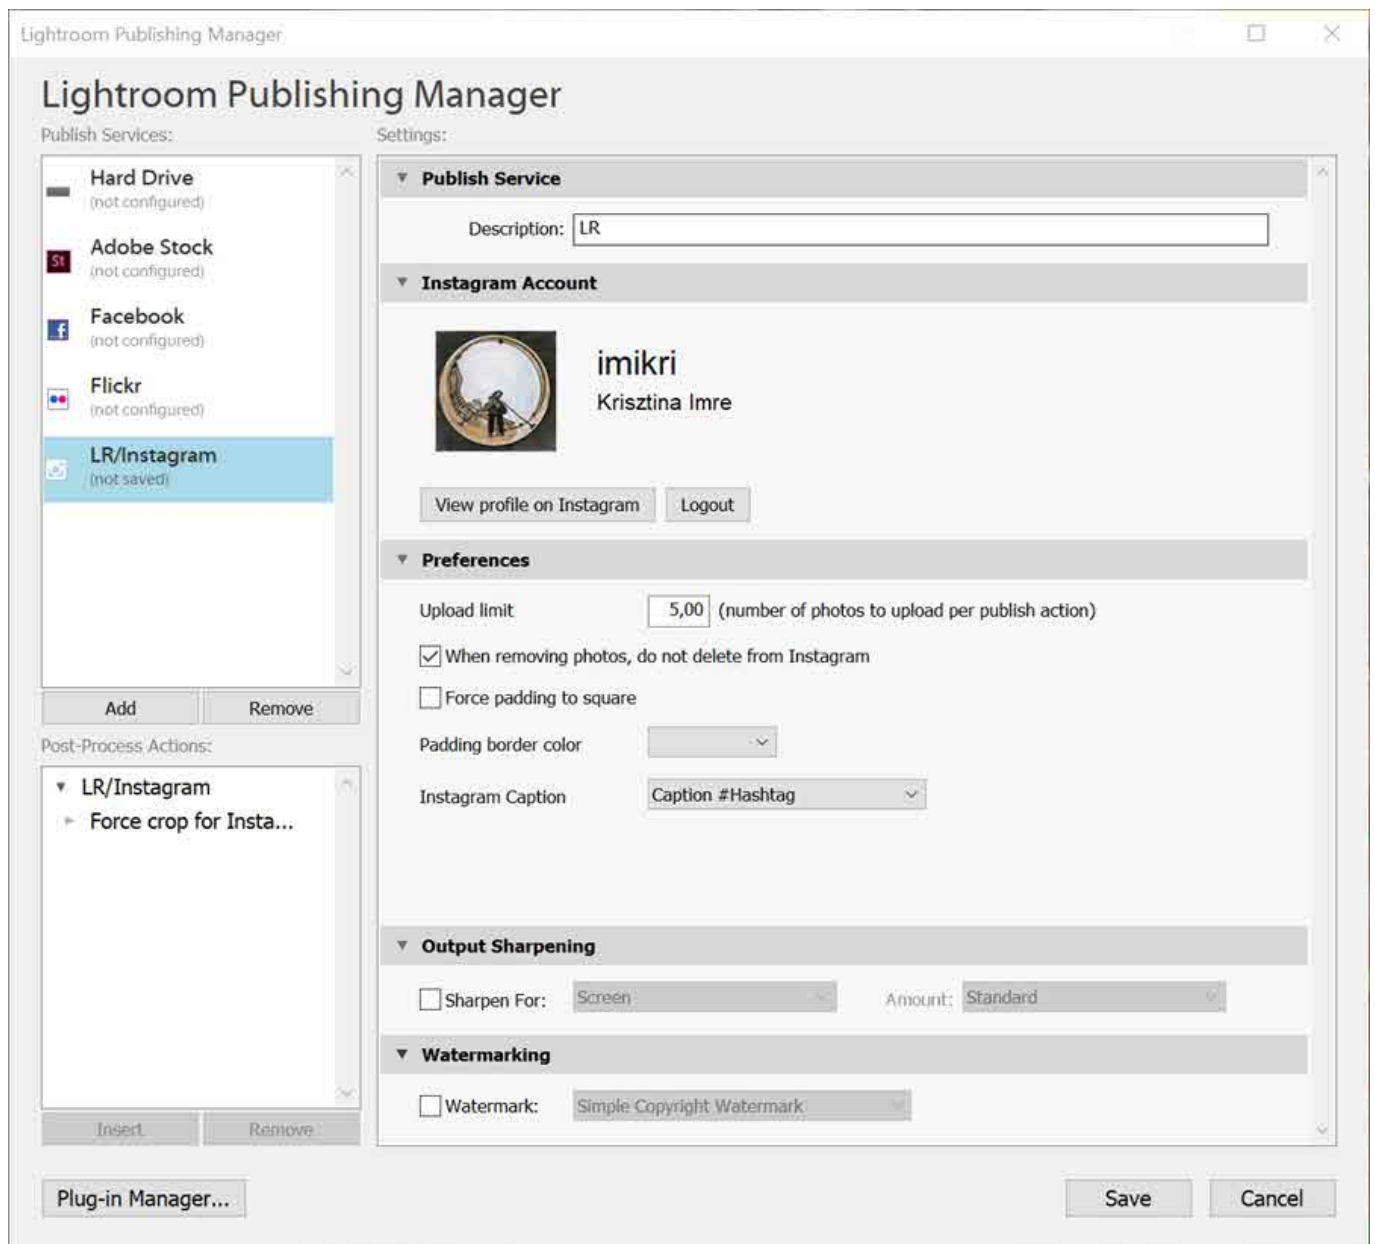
Lightroom Publishing Manager

Lightroom Publishing Manager

Publish Services:

Hard Drive
(not configured)

Adobe Stock
(not configured)

Facebook
(not configured)

Flickr
(not configured)

LR/Instagram
(not saved)

Add | Remove

Post-Process Actions:

LR/Instagram
Force crop for Insta...

Insert | Remove

Settings:

Publish Service

Description: LR

Instagram Account

imikri
Krisztina Imre

View profile on Instagram | Logout

Preferences

Upload limit 5,00 (number of photos to upload per publish action)

When removing photos, do not delete from Instagram

Force padding to square

Padding border color

Instagram Caption Caption #Hashtag

Output Sharpening

Sharpen For: Screen Amount: Standard

Watermarking

Watermark: Simple Copyright Watermark

Plug-in Manager...

Save | Cancel